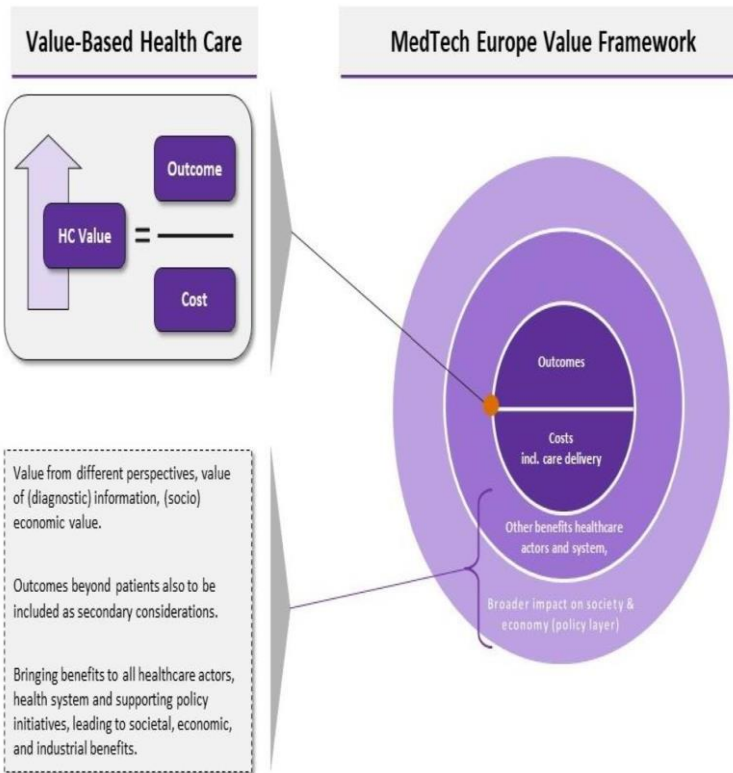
Value-Based Health Care

MedTech Europe Value Framework

Outcome

HC Value =

Cost

Outcomes

Costs
ind. care delivery

Other benefits healthcare actors and system,

Broader impact on society & economy (policy layer)

Value from different perspectives, value of (diagnostic) information, (socio) economic value.

Outcomes beyond patients also to be included as secondary considerations.

Bringing benefits to all healthcare actors, health system and supporting policy initiatives, leading to societal, economic, and industrial benefits.